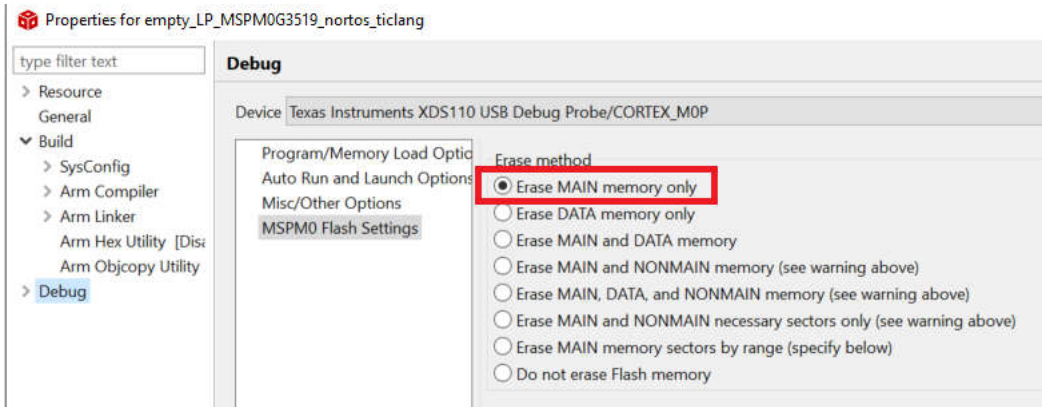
Properties for empty_LP_MSPM0G3519_nortos_ticlang

type filter text

> Resource
General
Build
> SysConfig
> Arm Compiler
> Arm Linker
Arm Hex Utility [Disa
Arm Objcopy Utility
> Debug

Debug

Device Texas Instruments XDS110 USB Debug Probe/CORTEX_M0P

Program/Memory Load Optio
Auto Run and Launch Options
Misc/Other Options
MSPM0 Flash Settings

Erase method
Erase MAIN memory only
Erase DATA memory only
Erase MAIN and DATA memory
Erase MAIN and NONMAIN memory (see warning above)
Erase MAIN, DATA, and NONMAIN memory (see warning above)
Erase MAIN and NONMAIN necessary sectors only (see warning above)
Erase MAIN memory sectors by range (specify below)
Do not erase Flash memory